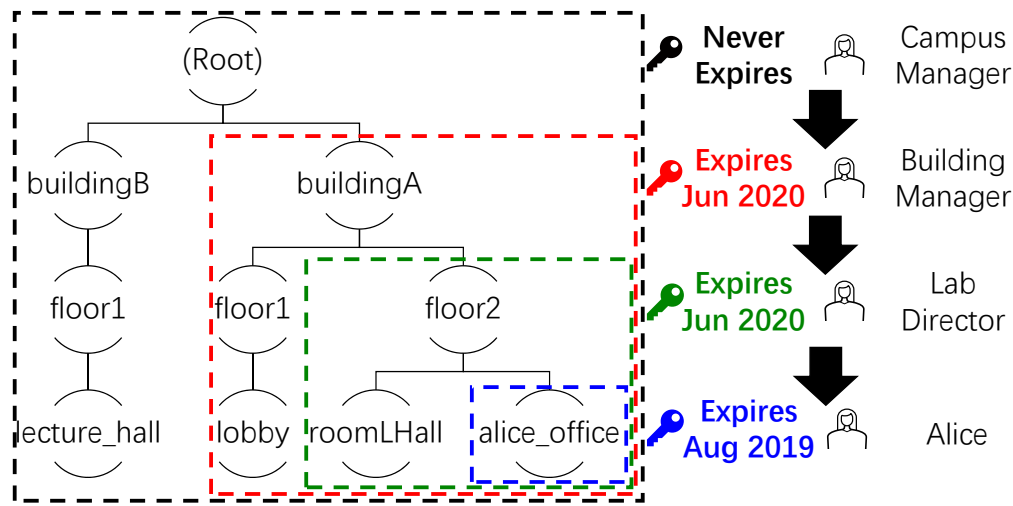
(Root)

buildingB

buildingA

floor1

floor1

floor2

lecture_hall

lobby

roomLHall

alice_office

Never Expires

Campus Manager

Expires Jun 2020

Building Manager

Expires Jun 2020

Lab Director

Expires Aug 2019

Alice